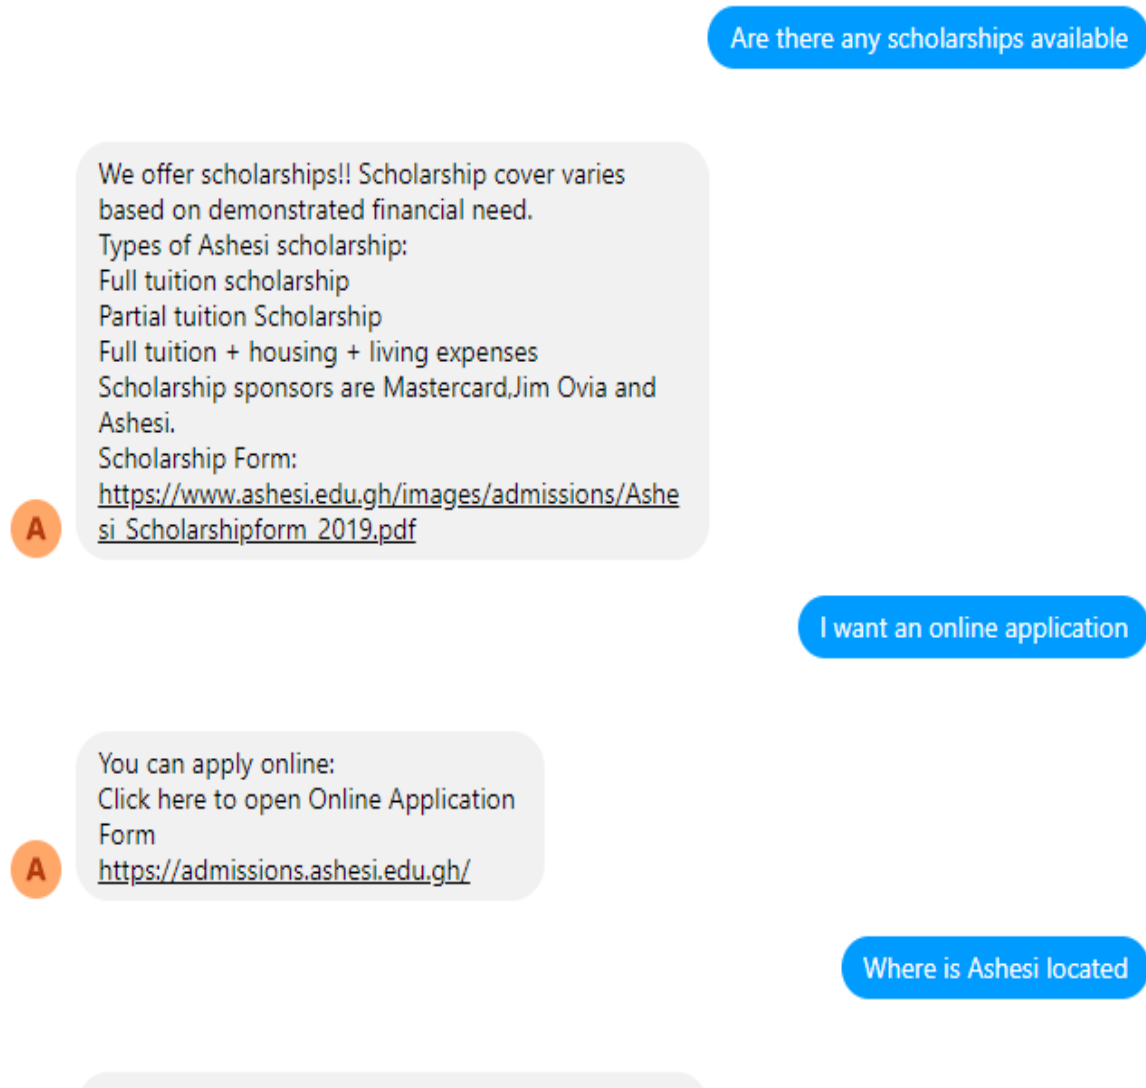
Are there any scholarships available

We offer scholarships!! Scholarship cover varies based on demonstrated financial need.
Types of Ashesi scholarship:
Full tuition scholarship
Partial tuition Scholarship
Full tuition + housing + living expenses
Scholarship sponsors are Mastercard,Jim Ovia and Ashesi.
Scholarship Form:
https://www.ashesi.edu.gh/images/admissions/Ashesi_Scholarshipform_2019.pdf

A

I want an online application

You can apply online:
Click here to open Online Application Form
https://admissions.ashesi.edu.gh/

A

Where is Ashesi located